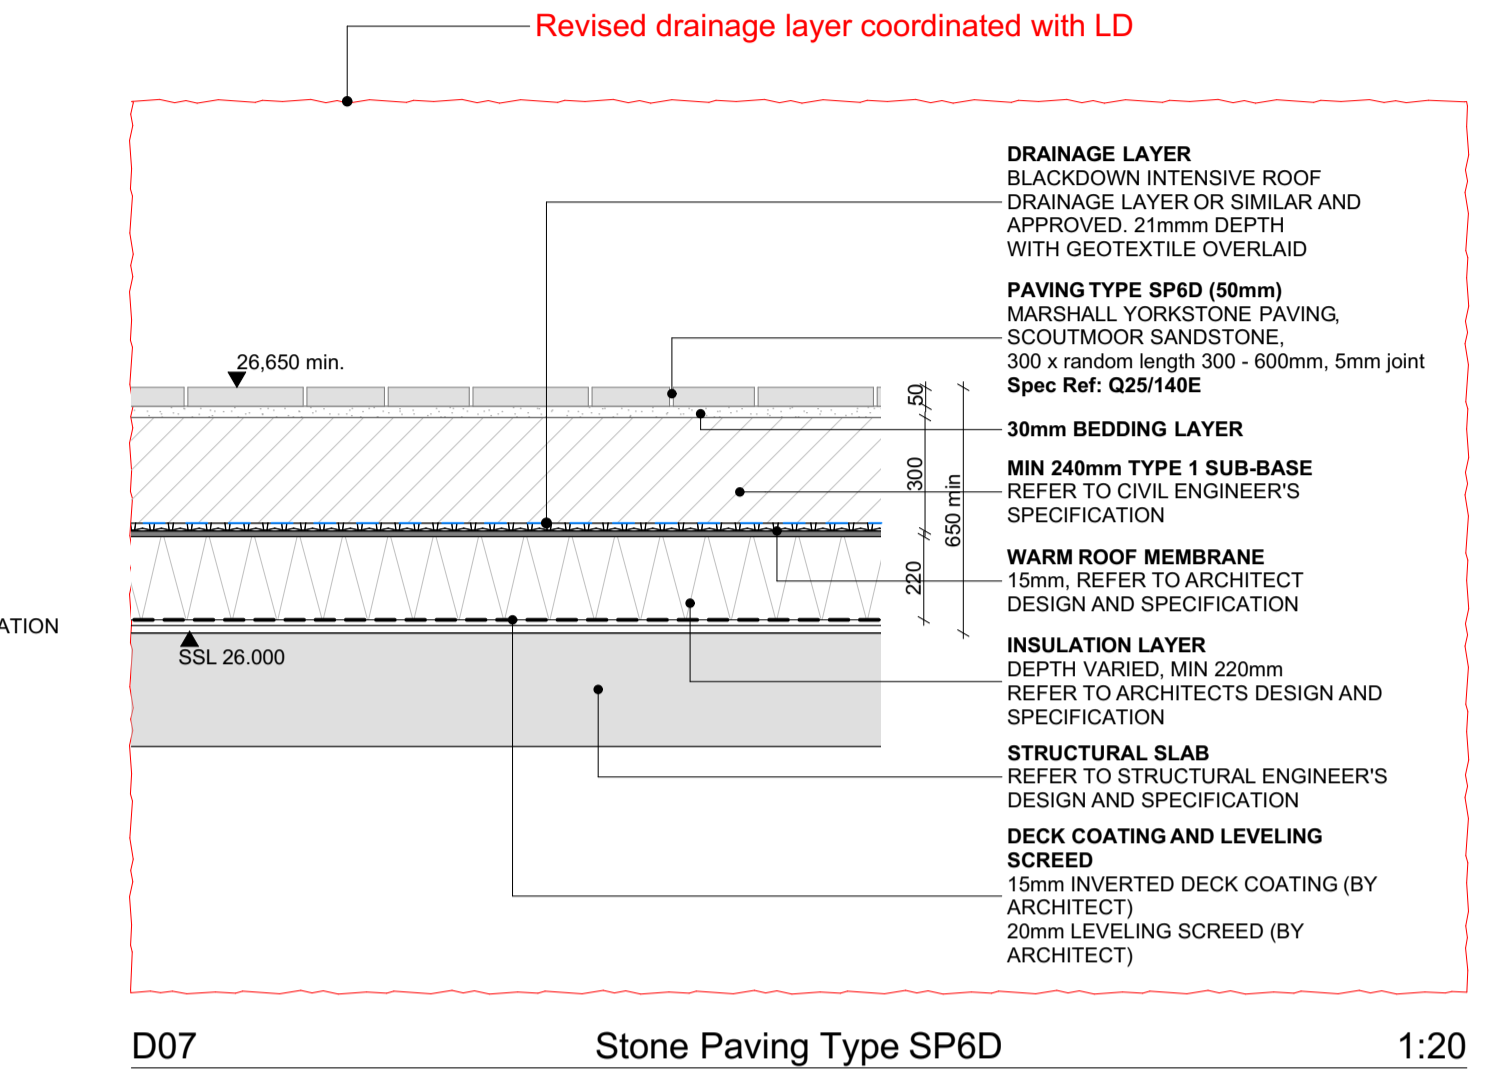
Revised drainage layer coordinated with LD

DRAINAGE LAYER
BLACKDOWN INTENSIVE ROOF DRAINAGE LAYER OR SIMILAR AND APPROVED. 21mmm DEPTH WITH GEOTEXTILE OVERLAID

PAVING TYPE SP6D (50mm)
MARSHALL YORKSTONE PAVING, SCOUTMOOR SANDSTONE, 300 x random length 300 - 600mm, 5mm joint
Spec Ref: Q25/140E

26,650 min.

50

300

650 min

220

30mm BEDDING LAYER

MIN 240mm TYPE 1 SUB-BASE
REFER TO CIVIL ENGINEER'S SPECIFICATION

WARM ROOF MEMBRANE
15mm, REFER TO ARCHITECT DESIGN AND SPECIFICATION

ATION

SSL 26.000

INSULATION LAYER
DEPTH VARIED, MIN 220mm
REFER TO ARCHITECTS DESIGN AND SPECIFICATION

STRUCTURAL SLAB
REFER TO STRUCTURAL ENGINEER'S DESIGN AND SPECIFICATION

DECK COATING AND LEVELING SCREED
15mm INVERTED DECK COATING (BY ARCHITECT)
20mm LEVELING SCREED (BY ARCHITECT)

D07 Stone Paving Type SP6D 1:20